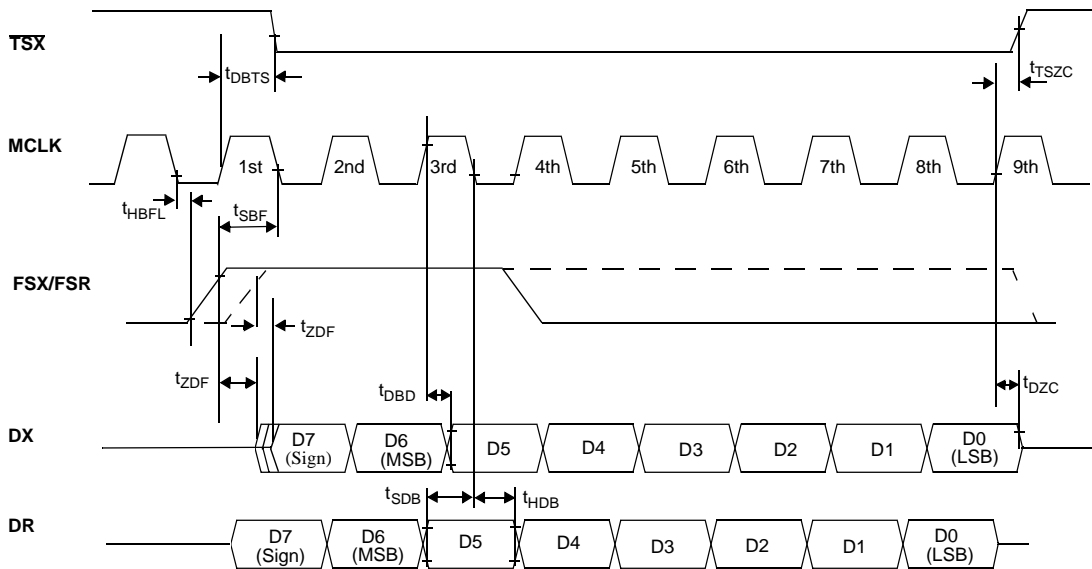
TSX
$t_{DBTS}$
$t_{TSZC}$
MCLK
1st
2nd
3rd
4th
5th
6th
7th
8th
9th
$t_{HBFL}$
$t_{SBF}$
FSX/FSR
$t_{ZDF}$
$t_{ZDF}$
$t_{DBD}$
$t_{DZC}$
DX
D7 (Sign)
D6 (MSB)
D5
D4
D3
D2
D1
D0 (LSB)
$t_{SDB}$
$t_{HDB}$
DR
D7 (Sign)
D6 (MSB)
D5
D4
D3
D2
D1
D0 (LSB)